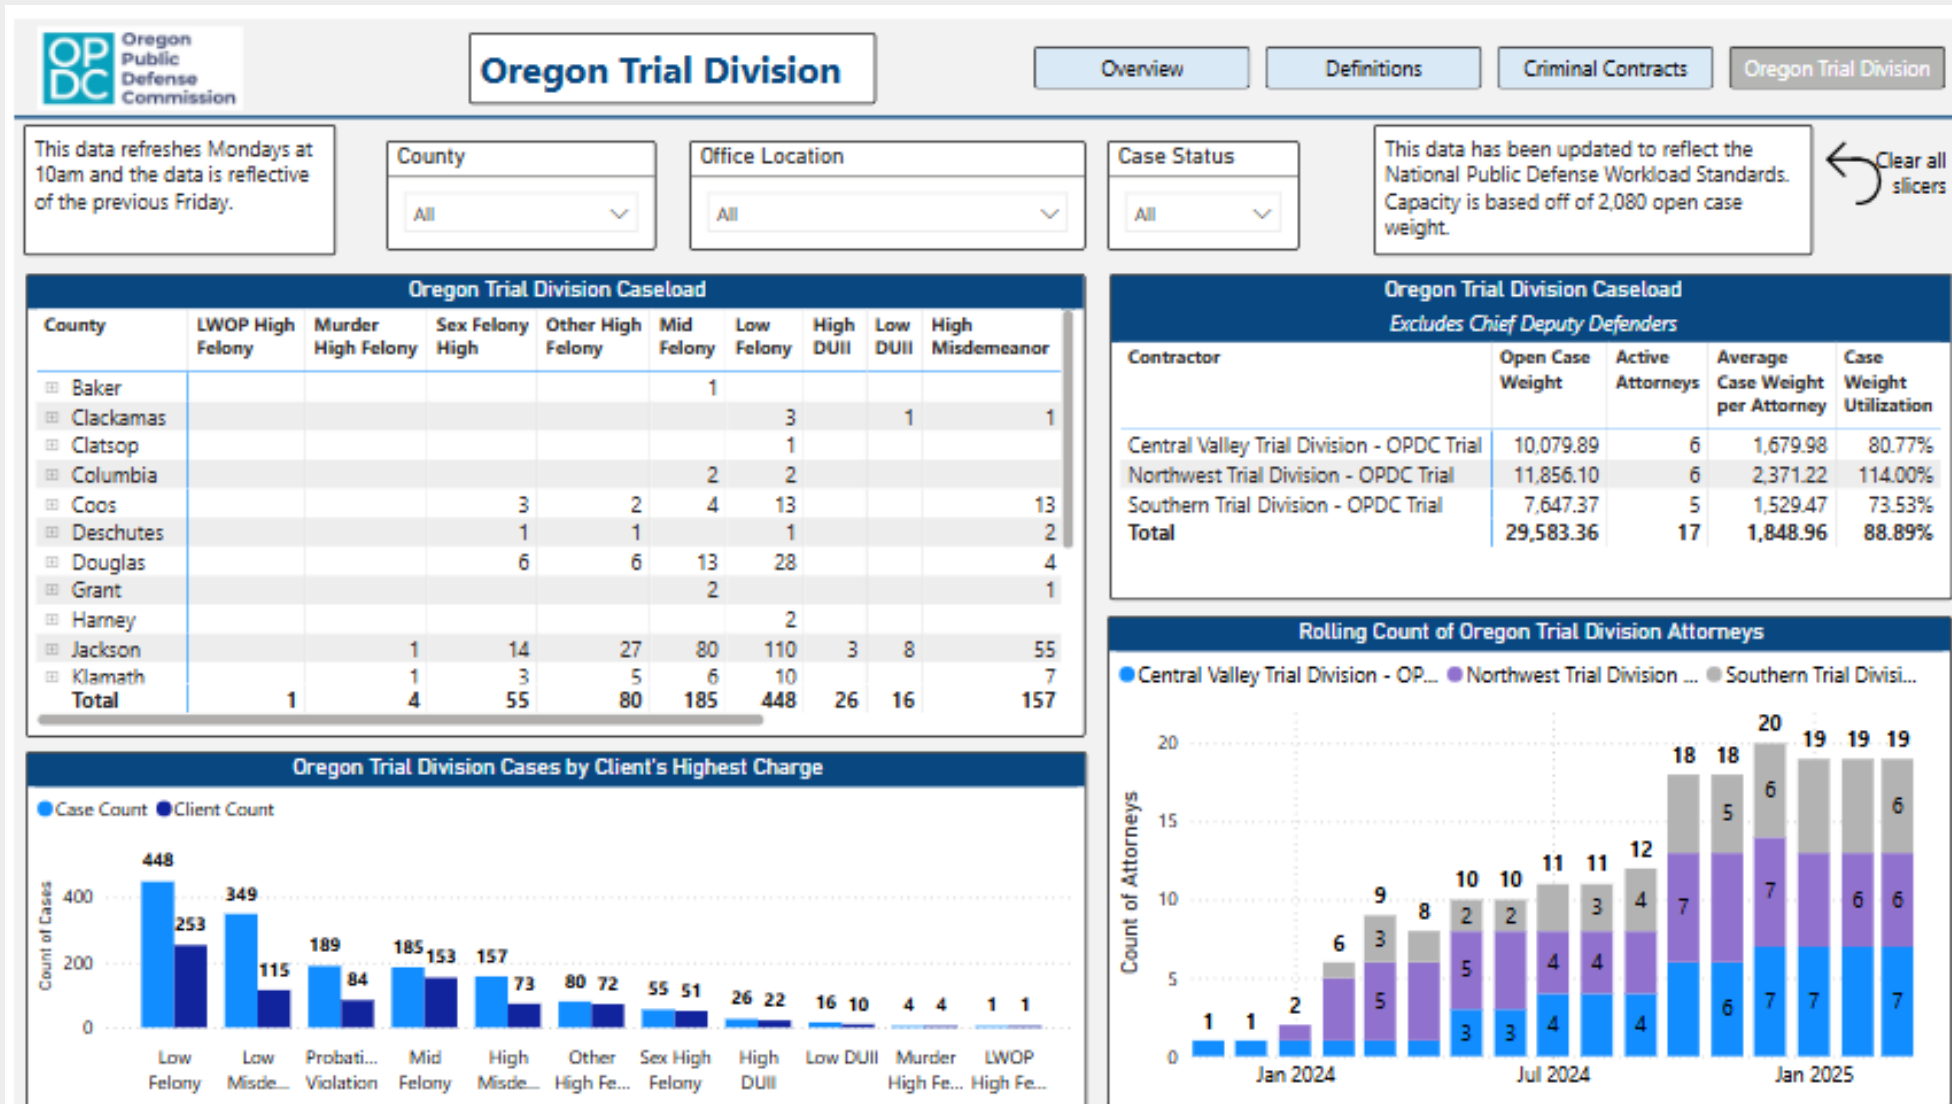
OPDC Oregon Public Defense Commission

Oregon Trial Division

Overview | Definitions | Criminal Contracts | Oregon Trial Division

This data refreshes Mondays at 10am and the data is reflective of the previous Friday.

County
All

Office Location
All

Case Status
All

This data has been updated to reflect the National Public Defense Workload Standards. Capacity is based off of 2,080 open case weight.

Clear all slicers

Oregon Trial Division Caseload

| County | LWOP High Felony | Murder High Felony | Sex Felony High | Other High Felony | Mid Felony | Low Felony | High DUII | Low DUII | High Misdemeanor |
|---|---|---|---|---|---|---|---|---|---|
| Baker | | | | | 1 | | | | |
| Clackamas | | | | | | 3 | | 1 | 1 |
| Clatsop | | | | | | 1 | | | |
| Columbia | | | | | 2 | 2 | | | |
| Coos | | | 3 | 2 | 4 | 13 | | | 13 |
| Deschutes | | | 1 | 1 | | 1 | | | 2 |
| Douglas | | | 6 | 6 | 13 | 28 | | | 4 |
| Grant | | | | | 2 | | | | 1 |
| Harney | | | | | | 2 | | | |
| Jackson | | 1 | 14 | 27 | 80 | 110 | 3 | 8 | 55 |
| Klamath | | 1 | 3 | 5 | 6 | 10 | | | 7 |
| Total | 1 | 4 | 55 | 80 | 185 | 448 | 26 | 16 | 157 |

Oregon Trial Division Caseload
Excludes Chief Deputy Defenders

| Contractor | Open Case Weight | Active Attorneys | Average Case Weight per Attorney | Case Weight Utilization |
|---|---|---|---|---|
| Central Valley Trial Division - OPDC Trial | 10,079.89 | 6 | 1,679.98 | 80.77% |
| Northwest Trial Division - OPDC Trial | 11,856.10 | 6 | 2,371.22 | 114.00% |
| Southern Trial Division - OPDC Trial | 7,647.37 | 5 | 1,529.47 | 73.53% |
| Total | 29,583.36 | 17 | 1,848.96 | 88.89% |

Oregon Trial Division Cases by Client's Highest Charge

Case Count Client Count

Count of Cases
400
200
0

448 253 349 115 189 84 185 153 157 73 80 72 55 51 26 22 16 10 4 4 1 1

Low Felony, Low Misde..., Probati... Violation, Mid Felony, High Misde..., Other High Fe..., Sex High Felony, High DUII, Low DUII, Murder High Fe..., LWOP High Fe...

Rolling Count of Oregon Trial Division Attorneys

Central Valley Trial Division - OP... Northwest Trial Division ... Southern Trial Divisi...

Count of Attorneys
20
15
10
5
0

1 1 2 6 9 3 5 8 10 2 5 3 10 2 3 11 4 4 11 3 4 12 4 4 18 7 6 18 5 6 20 6 7 7 19 7 19 6 19 6 6 7

Jan 2024 Jul 2024 Jan 2025